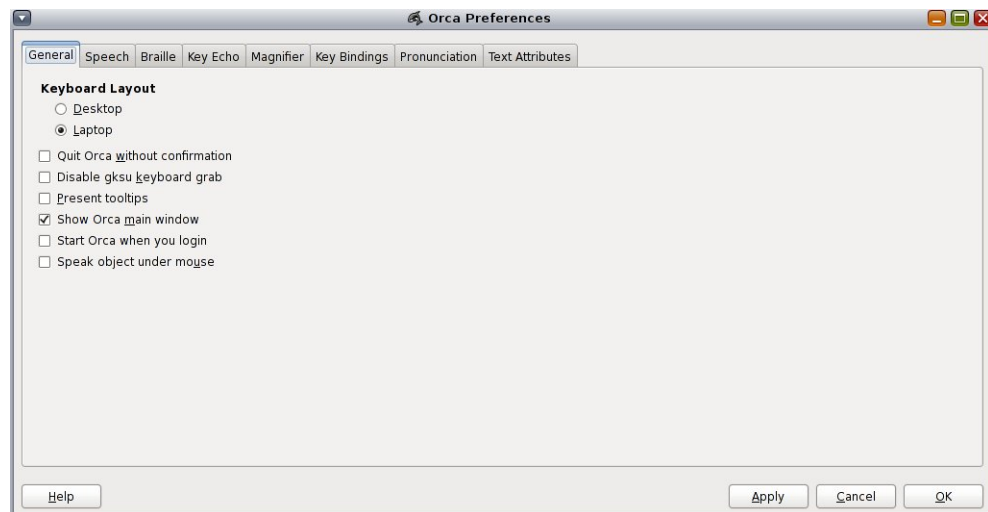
Orca Preferences

General | Speech | Braille | Key Echo | Magnifier | Key Bindings | Pronunciation | Text Attributes

Keyboard Layout
○ Desktop
◉ Laptop

☐ Quit Orca without confirmation
☐ Disable gksu keyboard grab
☐ Present tooltips
☑ Show Orca main window
☐ Start Orca when you login
☐ Speak object under mouse

Help

Apply | Cancel | OK